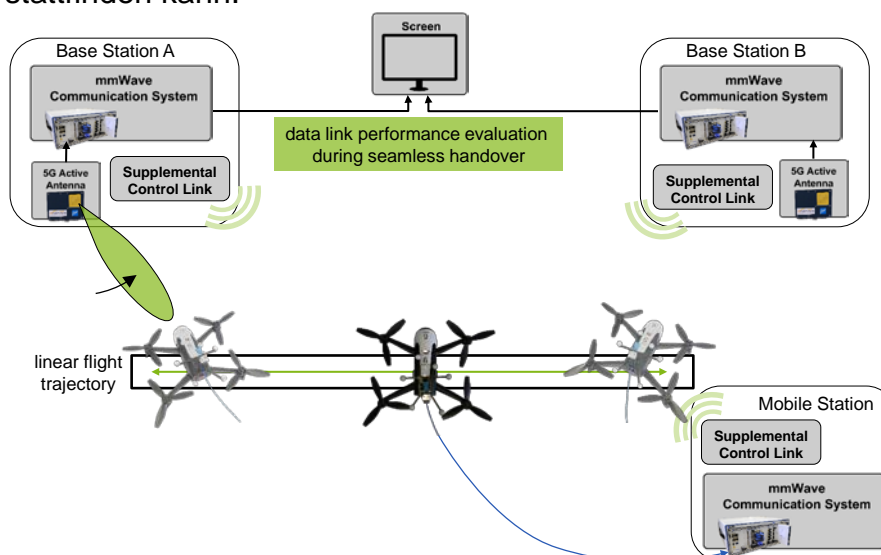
stattfinden kann.

Base Station A

mmWave Communication System

5G Active Antenna

Supplemental Control Link

Screen

data link performance evaluation during seamless handover

Base Station B

mmWave Communication System

Supplemental Control Link

5G Active Antenna

linear flight trajectory

Mobile Station

Supplemental Control Link

mmWave Communication System